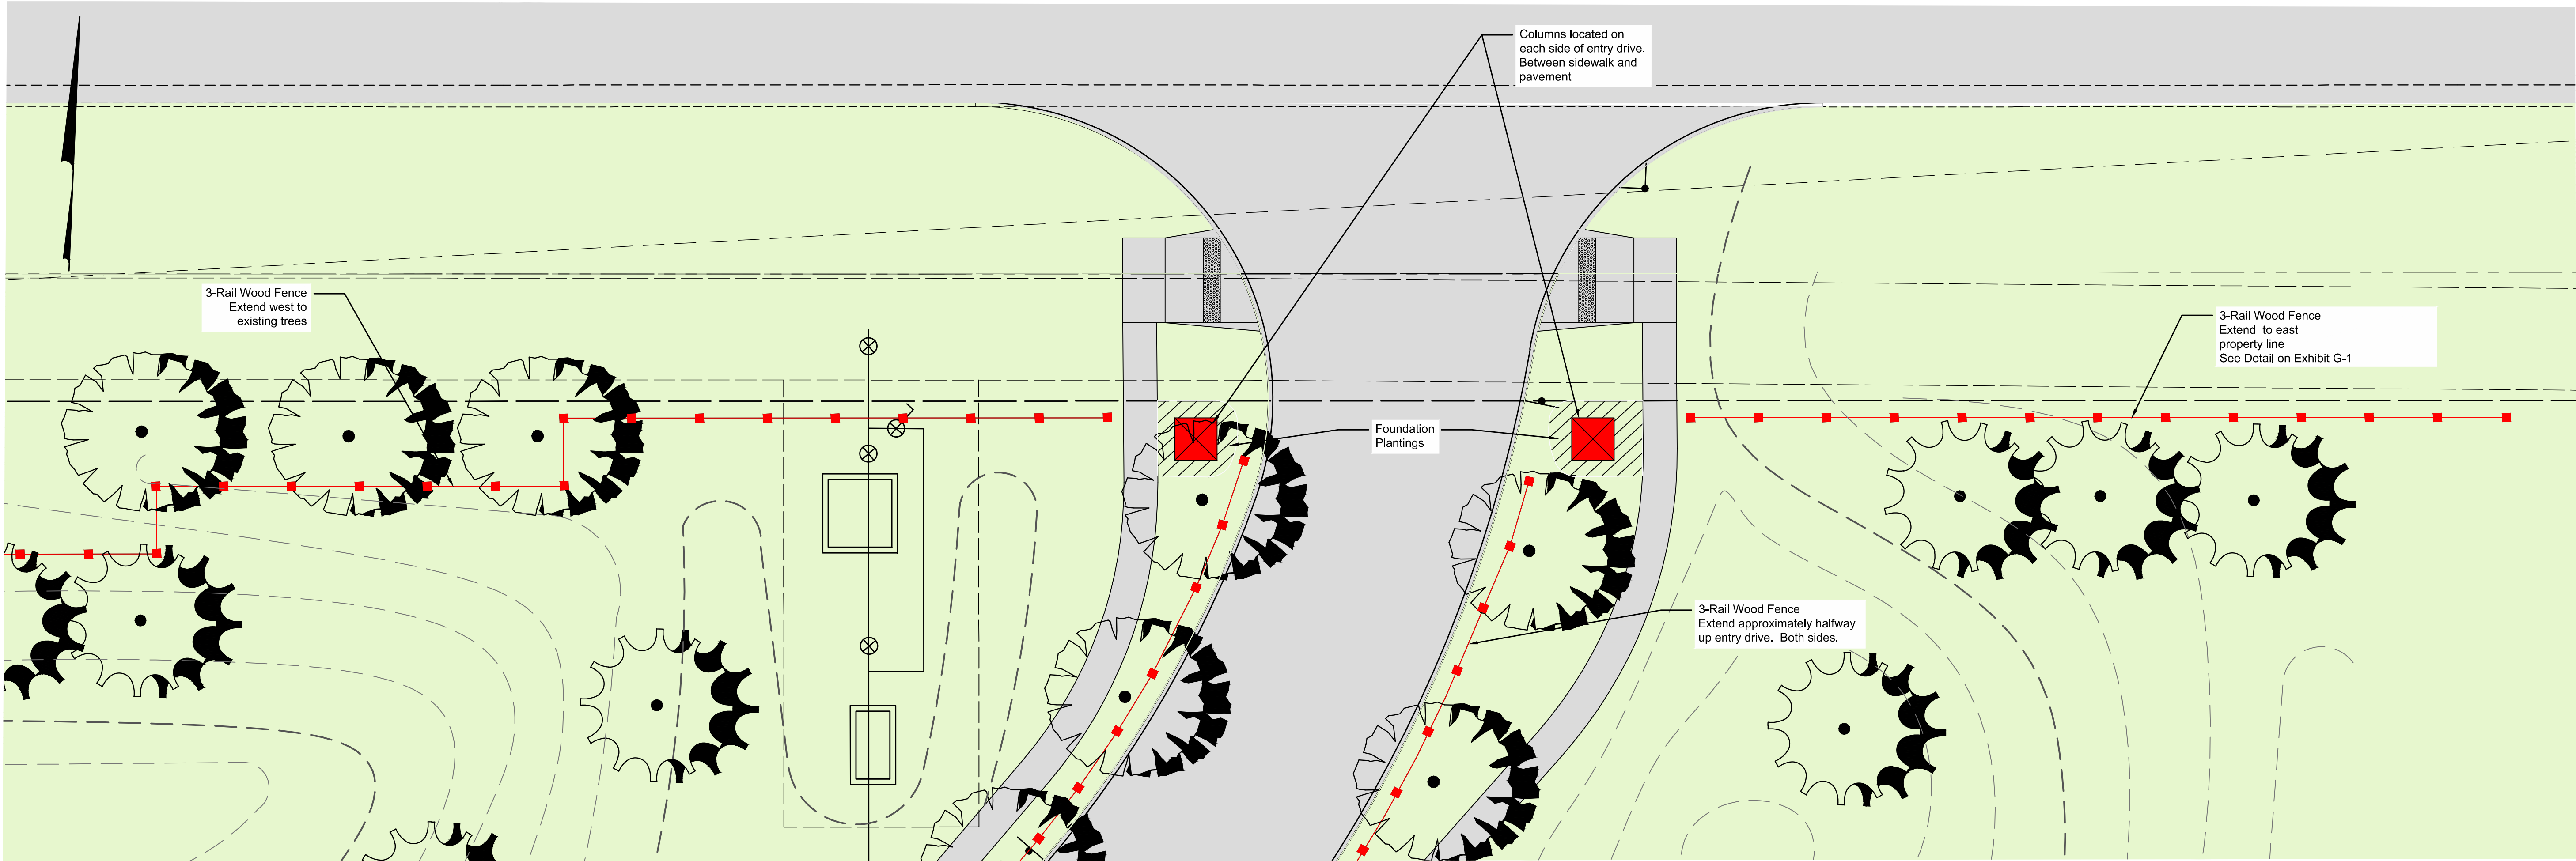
Columns located on each side of entry drive. Between sidewalk and pavement

3-Rail Wood Fence
Extend west to existing trees

3-Rail Wood Fence
Extend to east property line
See Detail on Exhibit G-1

Foundation Plantings

3-Rail Wood Fence
Extend approximately halfway up entry drive. Both sides.